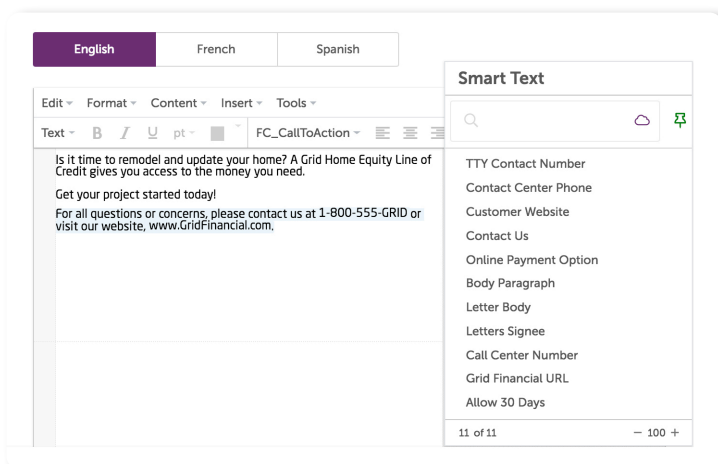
English French Spanish

Edit Format Content Insert Tools

Text B I U pt FC_CallToAction

Is it time to remodel and update your home? A Grid Home Equity Line of Credit gives you access to the money you need.

Get your project started today!

For all questions or concerns, please contact us at 1-800-555-GRID or visit our website, www.GridFinancial.com.

Smart Text

TTY Contact Number
Contact Center Phone
Customer Website
Contact Us
Online Payment Option
Body Paragraph
Letter Body
Letters Signee
Call Center Number
Grid Financial URL
Allow 30 Days

11 of 11 — 100 +